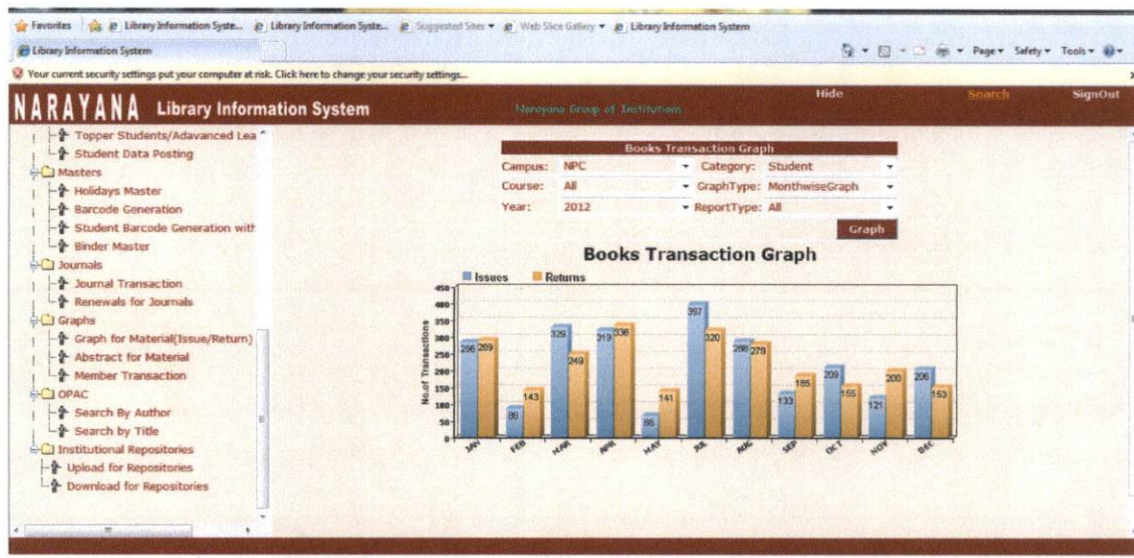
Favorites | Library Information Syste... | Library Information Syste... | Suggested Sites ▾ | Web Slice Gallery ▾ | Library Information System

Library Information System

Page ▾ Safety ▾ Tools ▾

Your current security settings put your computer at risk. Click here to change your security settings...

NARAYANA Library Information System

Narayana Group of Institutions

Hide Search SignOut

Topper Students/Advanced Lea
Student Data Posting
Masters
Holidays Master
Barcode Generation
Student Barcode Generation with
Binder Master
Journals
Journal Transaction
Renewals for Journals
Graphs
Graph for Material(Issue/Return)
Abstract for Material
Member Transaction
OPAC
Search By Author
Search by Title
Institutional Repositories
Upload for Repositories
Download for Repositories

Books Transaction Graph

Campus: NPC
Category: Student
Course: All
GraphType: MonthwiseGraph
Year: 2012
ReportType: All

Graph

Books Transaction Graph

Issues Returns

No.of Transactions

450 400 350 300 250 200 150 100 50 0

286 289 88 143 329 249 319 336 66 141 397 320 286 279 133 185 209 155 121 200 206 153

JAN FEB MAR APR MAY JUL AUG SEP OCT NOV DEC